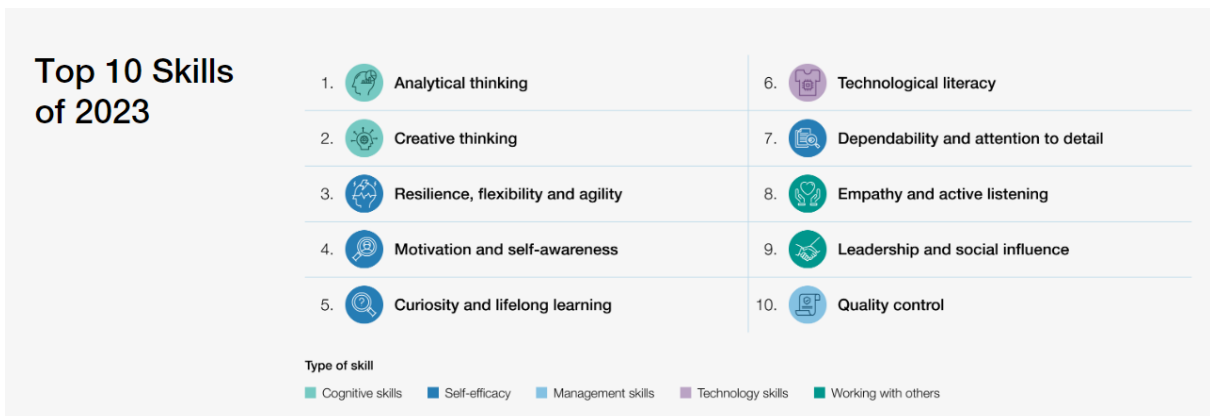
Top 10 Skills of 2023

1. Analytical thinking

2. Creative thinking

3. Resilience, flexibility and agility

4. Motivation and self-awareness

5. Curiosity and lifelong learning

6. Technological literacy

7. Dependability and attention to detail

8. Empathy and active listening

9. Leadership and social influence

10. Quality control

Type of skill

Cognitive skills Self-efficacy Management skills Technology skills Working with others